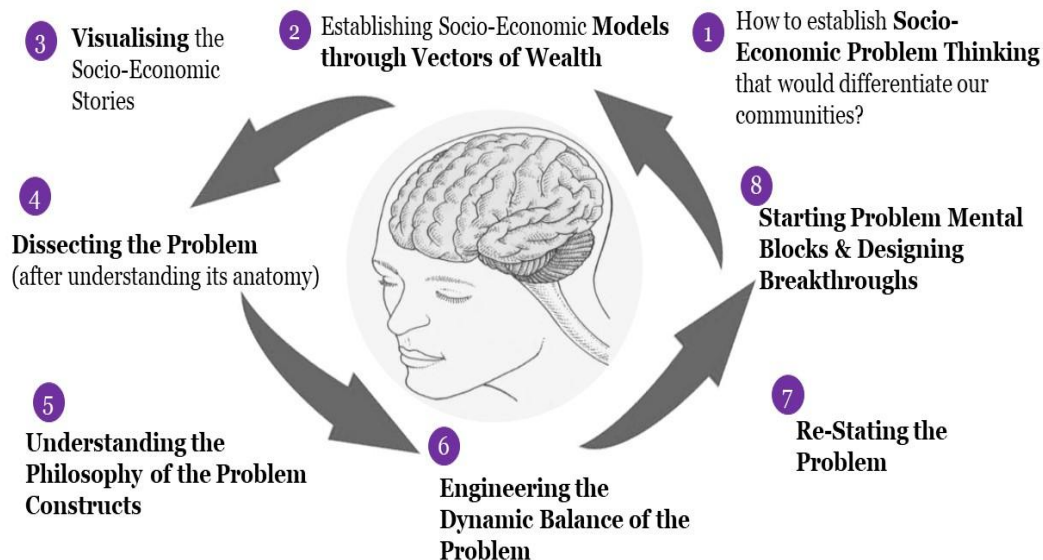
1 How to establish **Socio-Economic Problem Thinking** that would differentiate our communities?

2 Establishing Socio-Economic **Models through Vectors of Wealth**

3 **Visualising** the Socio-Economic Stories

4 **Dissecting the Problem** (after understanding its anatomy)

5 **Understanding the Philosophy of the Problem Constructs**

6 **Engineering the Dynamic Balance of the Problem**

7 **Re-Stating the Problem**

8 **Starting Problem Mental Blocks & Designing Breakthroughs**